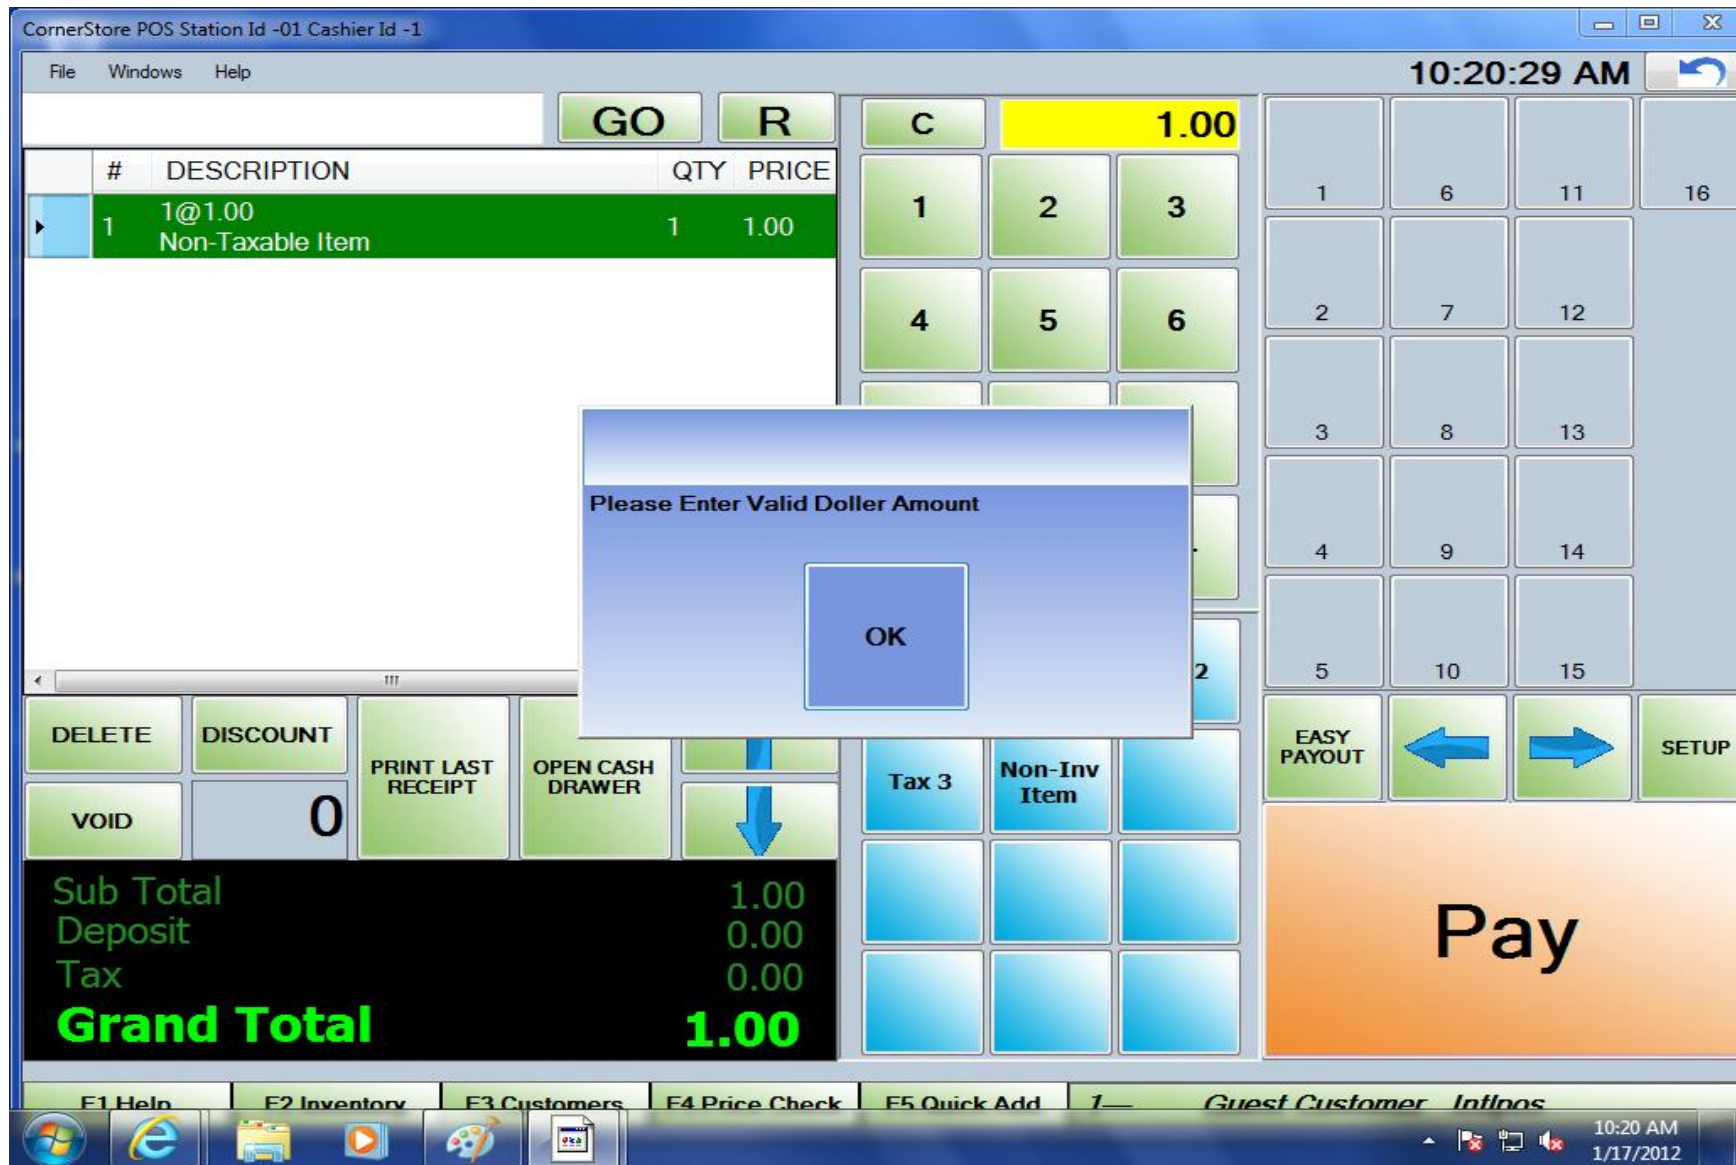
CornerStore POS Station Id -01 Cashier Id -1

File Windows Help

10:20:29 AM

GO R

C 1.00

| # | DESCRIPTION | QTY | PRICE |
|---|---|---|---|
| 1 | 1@1.00 Non-Taxable Item | 1 | 1.00 |

1 2 3
4 5 6

1 6 11 16
2 7 12
3 8 13
4 9 14
5 10 15

Please Enter Valid Doller Amount

OK

2

DELETE DISCOUNT PRINT LAST RECEIPT OPEN CASH DRAWER

VOID 0

Tax 3 Non-Inv Item

EASY PAYOUT SETUP

Sub Total 1.00
Deposit 0.00
Tax 0.00
Grand Total 1.00

Pay

F1 Help F2 Inventory F3 Customers F4 Price Check F5 Quick Add 1— Guest Customer Intipos

10:20 AM
1/17/2012